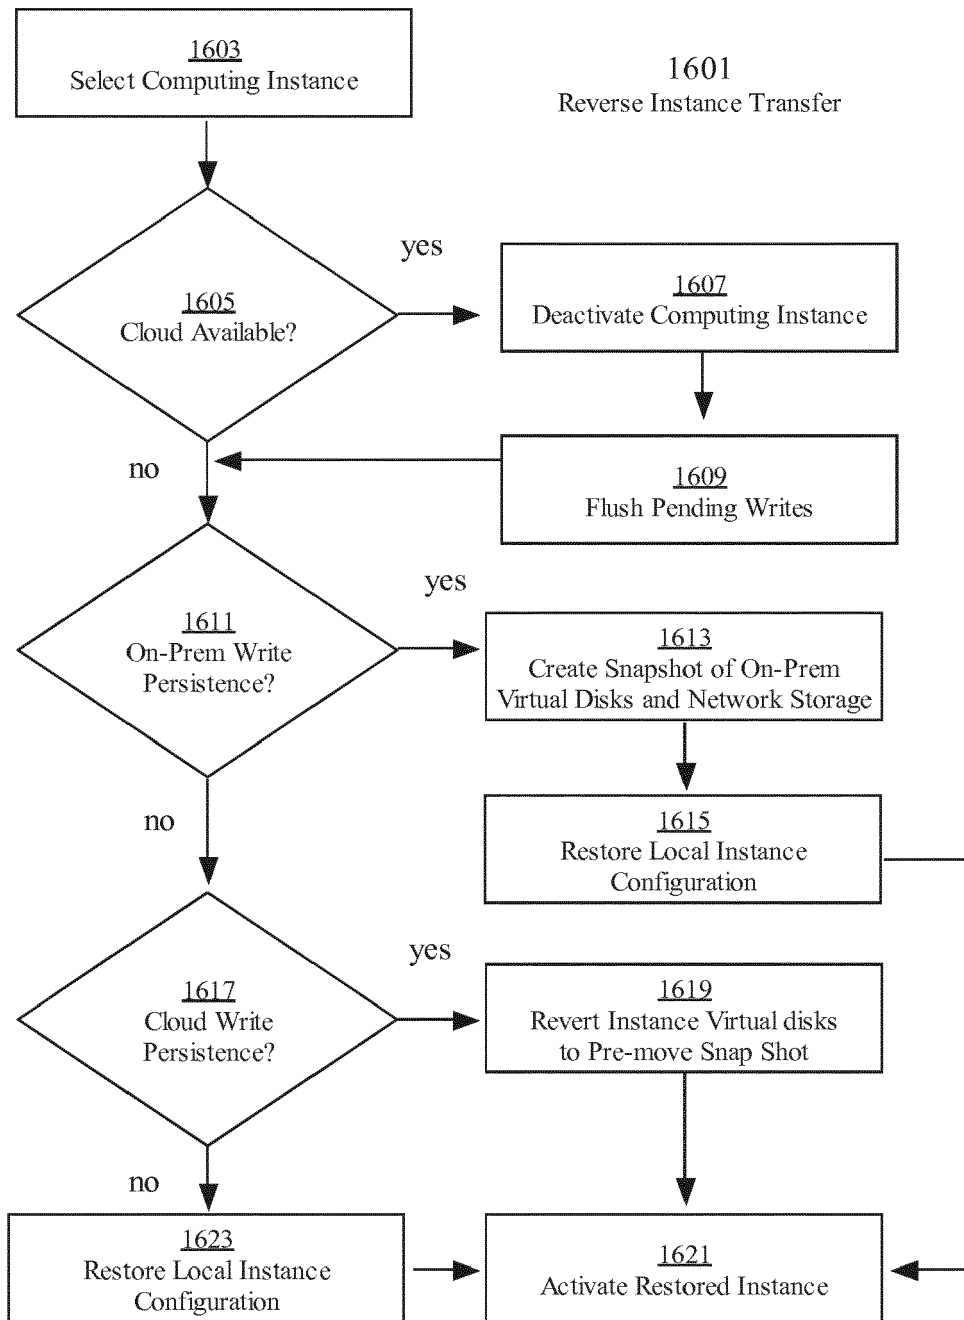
1603
Select Computing Instance

1601
Reverse Instance Transfer

1605
Cloud Available?

yes

1607
Deactivate Computing Instance

no

1609
Flush Pending Writes

1611
On-Prem Write Persistence?

yes

1613
Create Snapshot of On-Prem Virtual Disks and Network Storage

1615
Restore Local Instance Configuration

no

1617
Cloud Write Persistence?

yes

1619
Revert Instance Virtual disks to Pre-move Snap Shot

no

1623
Restore Local Instance Configuration

1621
Activate Restored Instance